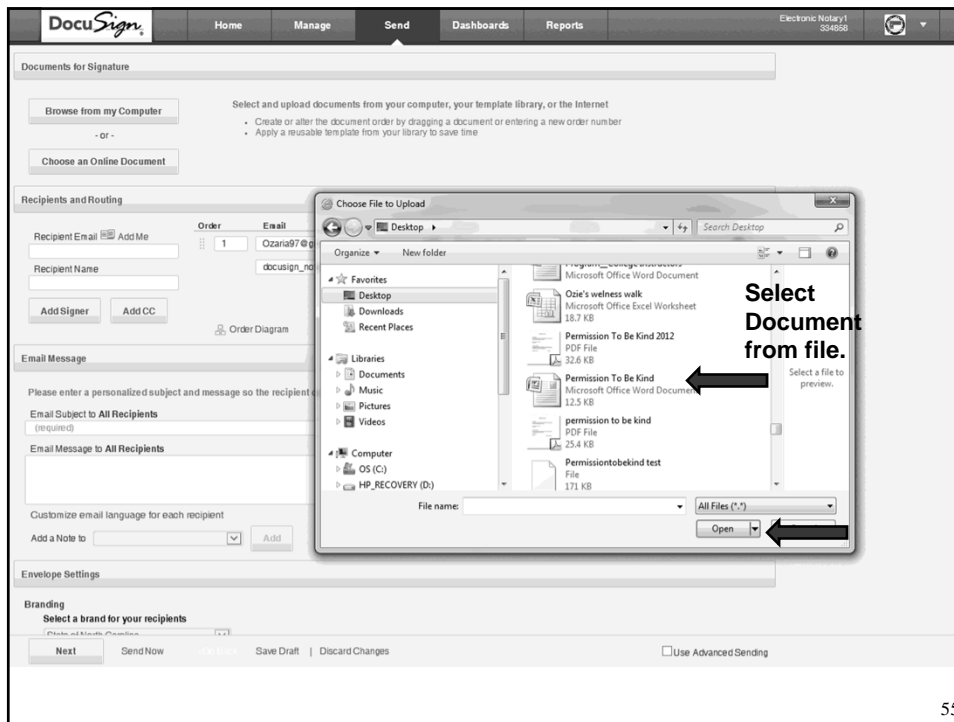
DocuSign

Home Manage Send Dashboards Reports

Electronic Notary1
334858

Documents for Signature

Browse from my Computer

- or -

Choose an Online Document

Select and upload documents from your computer, your template library, or the Internet

- Create or alter the document order by dragging a document or entering a new order number
- Apply a reusable template from your library to save time

Recipients and Routing

Recipient Email Add Me

Order Email

1 Ozaria97@g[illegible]

docusign_no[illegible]

Recipient Name

Add Signer Add CC

Order Diagram

Email Message

Please enter a personalized subject and message so the recipient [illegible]

Email Subject to All Recipients

(required)

Email Message to All Recipients

Customize email language for each recipient

Add a Note to

Add

Envelope Settings

Branding

Select a brand for your recipients

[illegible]

Next Send Now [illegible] Save Draft | Discard Changes

Use Advanced Sending

Choose File to Upload

Desktop

Search Desktop

Organize New folder

Favorites
Desktop
Downloads
Recent Places

Libraries
Documents
Music
Pictures
Videos

Computer
OS (C:)
HP_RECOVERY (D:)

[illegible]
Microsoft Office Word Document

Ozie's welness walk
Microsoft Office Excel Worksheet
18.7 KB

Permission To Be Kind 2012
PDF File
32.6 KB

Permission To Be Kind
Microsoft Office Word Document
12.5 KB

permission to be kind
PDF File
25.4 KB

Permissiontobekind test
File
171 KB

Select a file to preview.

Select Document from file.

File name:

All Files (*.*)

Open

55